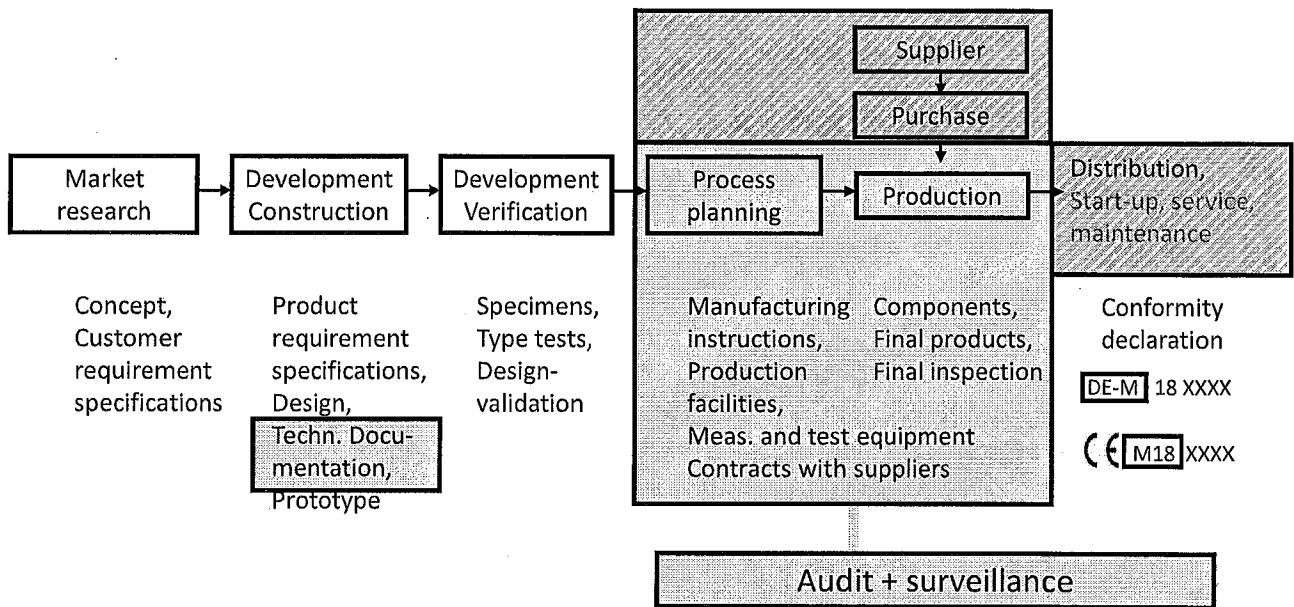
Supplier

Purchase

Market research

Development Construction

Development Verification

Process planning

Production

Distribution, Start-up, service, maintenance

Concept, Customer requirement specifications

Product requirement specifications, Design, Techn. Documentation, Prototype

Specimens, Type tests, Design-validation

Manufacturing instructions, Production facilities, Meas. and test equipment Contracts with suppliers

Components, Final products, Final inspection

Conformity declaration

DE-M 18 XXXX

CE M18 XXXX

Audit + surveillance